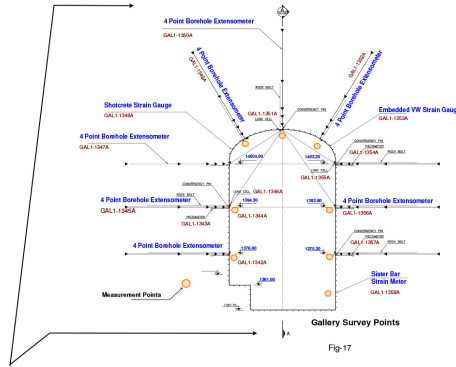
4 Point Borehole Extensometer
GAL1-1350A
4 Point Borehole Extensometer
GAL1-1349A
GAL1-1352A
4 Point Borehole Extensometer
ROCK BOLT
GAL1-1351A
LOAD CELL
CONVERGENCY PIN
Shotcrete Strain Gauge
GAL1-1348A
Embedded VW Strain Gauge
GAL1-1353A
4 Point Borehole Extensometer
GAL1-1347A
CONVERGENCY PIN
PIEZOMETER
ROCK BOLT
GAL1-1354A
1405.26
1400.05
GAL1-1355A
LOAD CELL
ROCK BOLT
CONVERGENCY PIN
4 Point Borehole Extensometer
GAL1-1345A
LOAD CELL
GAL1-1346A
1384.30
1383.86
4 Point Borehole Extensometer
PIEZOMETER
GAL1-1344A
GAL1-1356A
GAL1-1343A
CONVERGENCY PIN
PIEZOMETER
ROCK BOLT
4 Point Borehole Extensometer
1376.00
1375.30
GAL1-1357A
GAL1-1342A
1361.00
Sister Bar Strain Meter
GAL1-1358A
Measurement Points
Gallery Survey Points
Fig-17